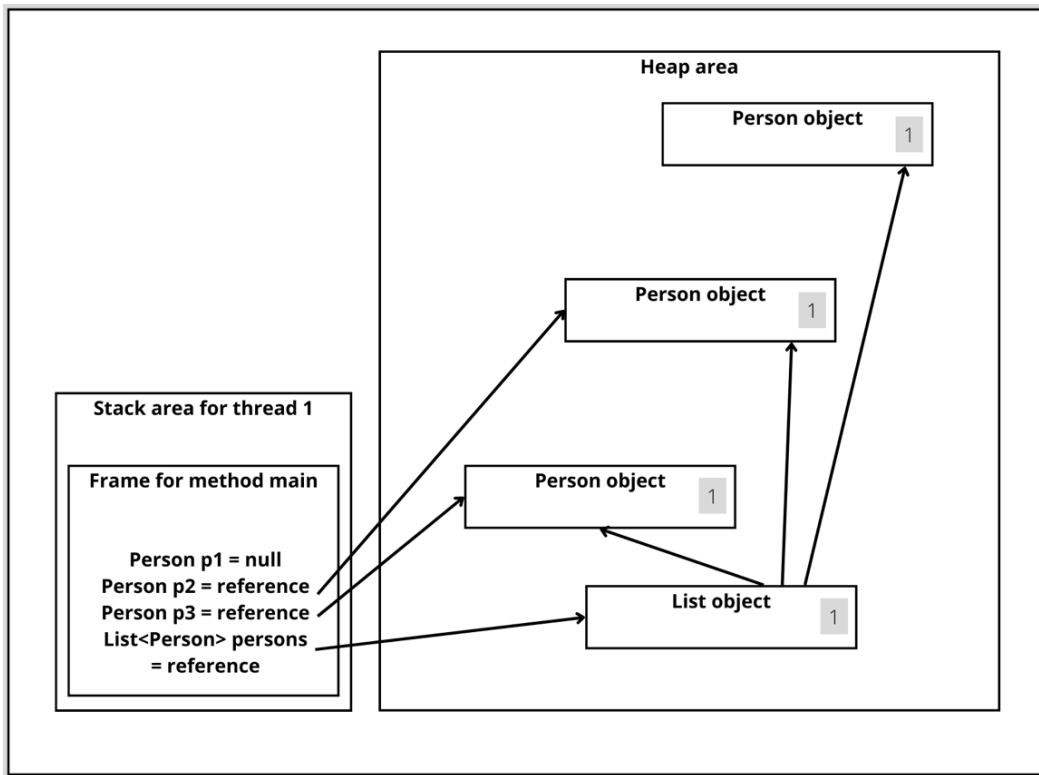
Heap area

Person object 1

Person object 1

Stack area for thread 1

Frame for method main

Person p1 = null
Person p2 = reference
Person p3 = reference
List<Person> persons = reference

Person object 1

List object 1